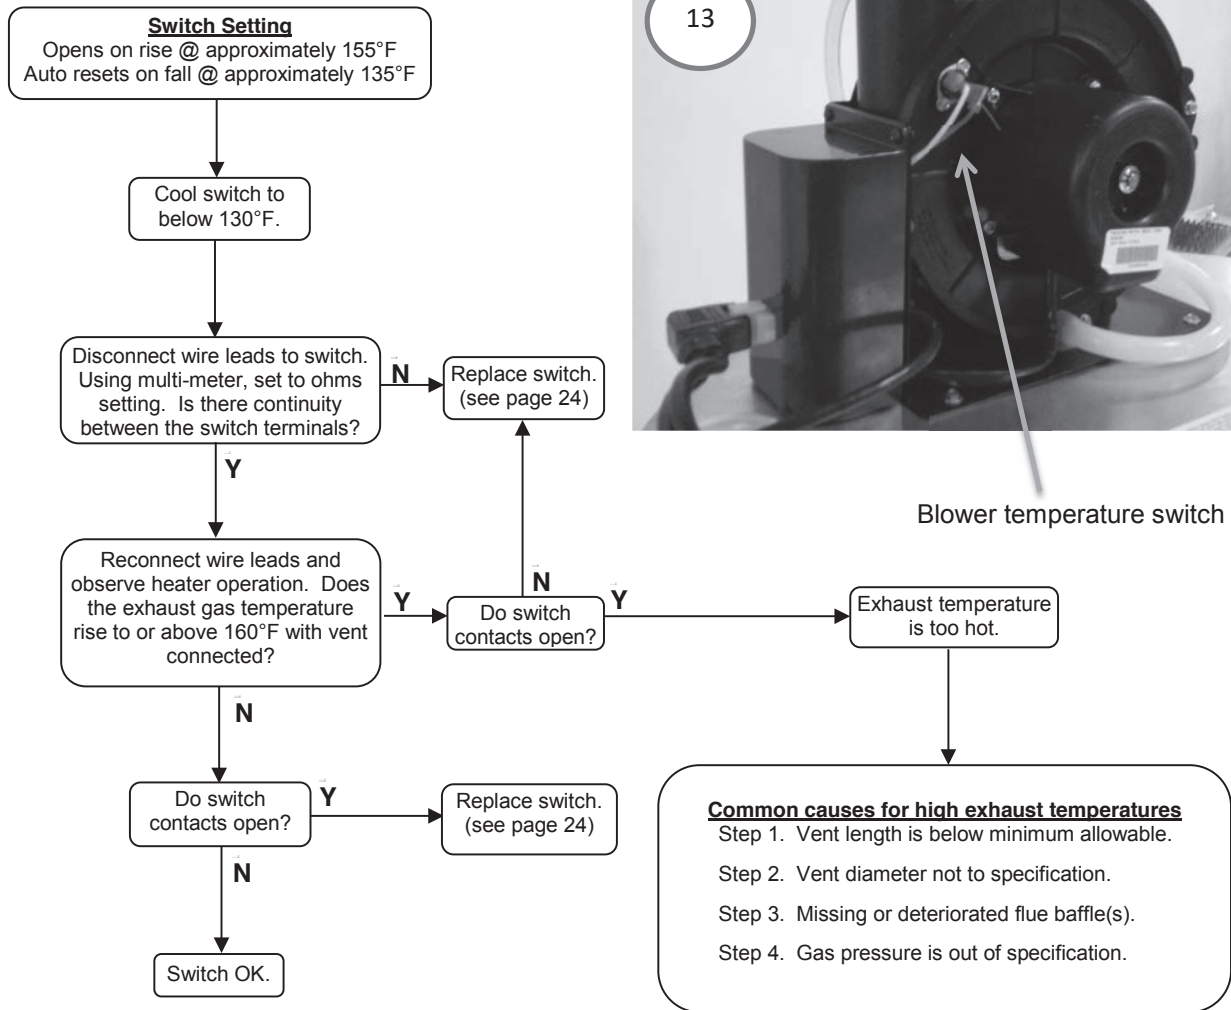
**Switch Setting**
Opens on rise @ approximately 155°F
Auto resets on fall @ approximately 135°F

13

Cool switch to below 130°F.

Disconnect wire leads to switch. Using multi-meter, set to ohms setting. Is there continuity between the switch terminals?

N

Replace switch. (see page 24)

Y

Blower temperature switch

Reconnect wire leads and observe heater operation. Does the exhaust gas temperature rise to or above 160°F with vent connected?

Y

N

Do switch contacts open?

Y

Exhaust temperature is too hot.

N

Do switch contacts open?

Y

Replace switch. (see page 24)

N

Switch OK.

**Common causes for high exhaust temperatures**
Step 1. Vent length is below minimum allowable.
Step 2. Vent diameter not to specification.
Step 3. Missing or deteriorated flue baffle(s).
Step 4. Gas pressure is out of specification.